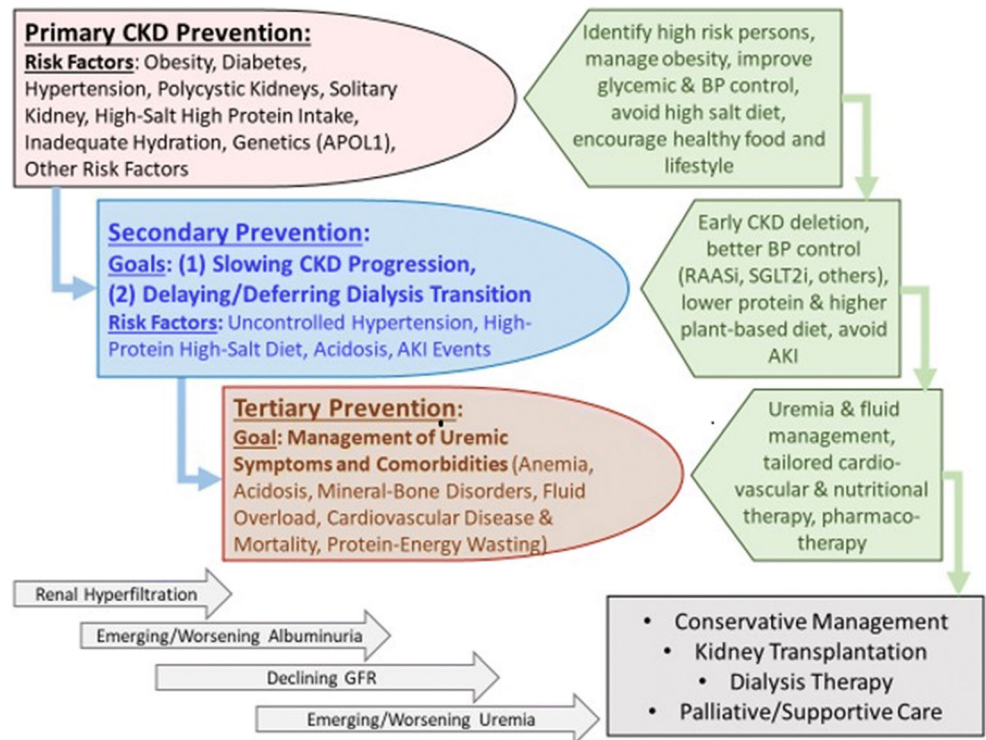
**Primary CKD Prevention:**
**Risk Factors**: Obesity, Diabetes, Hypertension, Polycystic Kidneys, Solitary Kidney, High-Salt High Protein Intake, Inadequate Hydration, Genetics (APOL1), Other Risk Factors

Identify high risk persons, manage obesity, improve glycemic & BP control, avoid high salt diet, encourage healthy food and lifestyle

**Secondary Prevention:**
**Goals: (1) Slowing CKD Progression, (2) Delaying/Deferring Dialysis Transition**
**Risk Factors:** Uncontrolled Hypertension, High-Protein High-Salt Diet, Acidosis, AKI Events

Early CKD deletion, better BP control (RAASi, SGLT2i, others), lower protein & higher plant-based diet, avoid AKI

**Tertiary Prevention:**
**Goal: Management of Uremic Symptoms and Comorbidities** (Anemia, Acidosis, Mineral-Bone Disorders, Fluid Overload, Cardiovascular Disease & Mortality, Protein-Energy Wasting)

Uremia & fluid management, tailored cardio-vascular & nutritional therapy, pharmaco-therapy

Renal Hyperfiltration
Emerging/Worsening Albuminuria
Declining GFR
Emerging/Worsening Uremia

- Conservative Management
- Kidney Transplantation
- Dialysis Therapy
- Palliative/Supportive Care